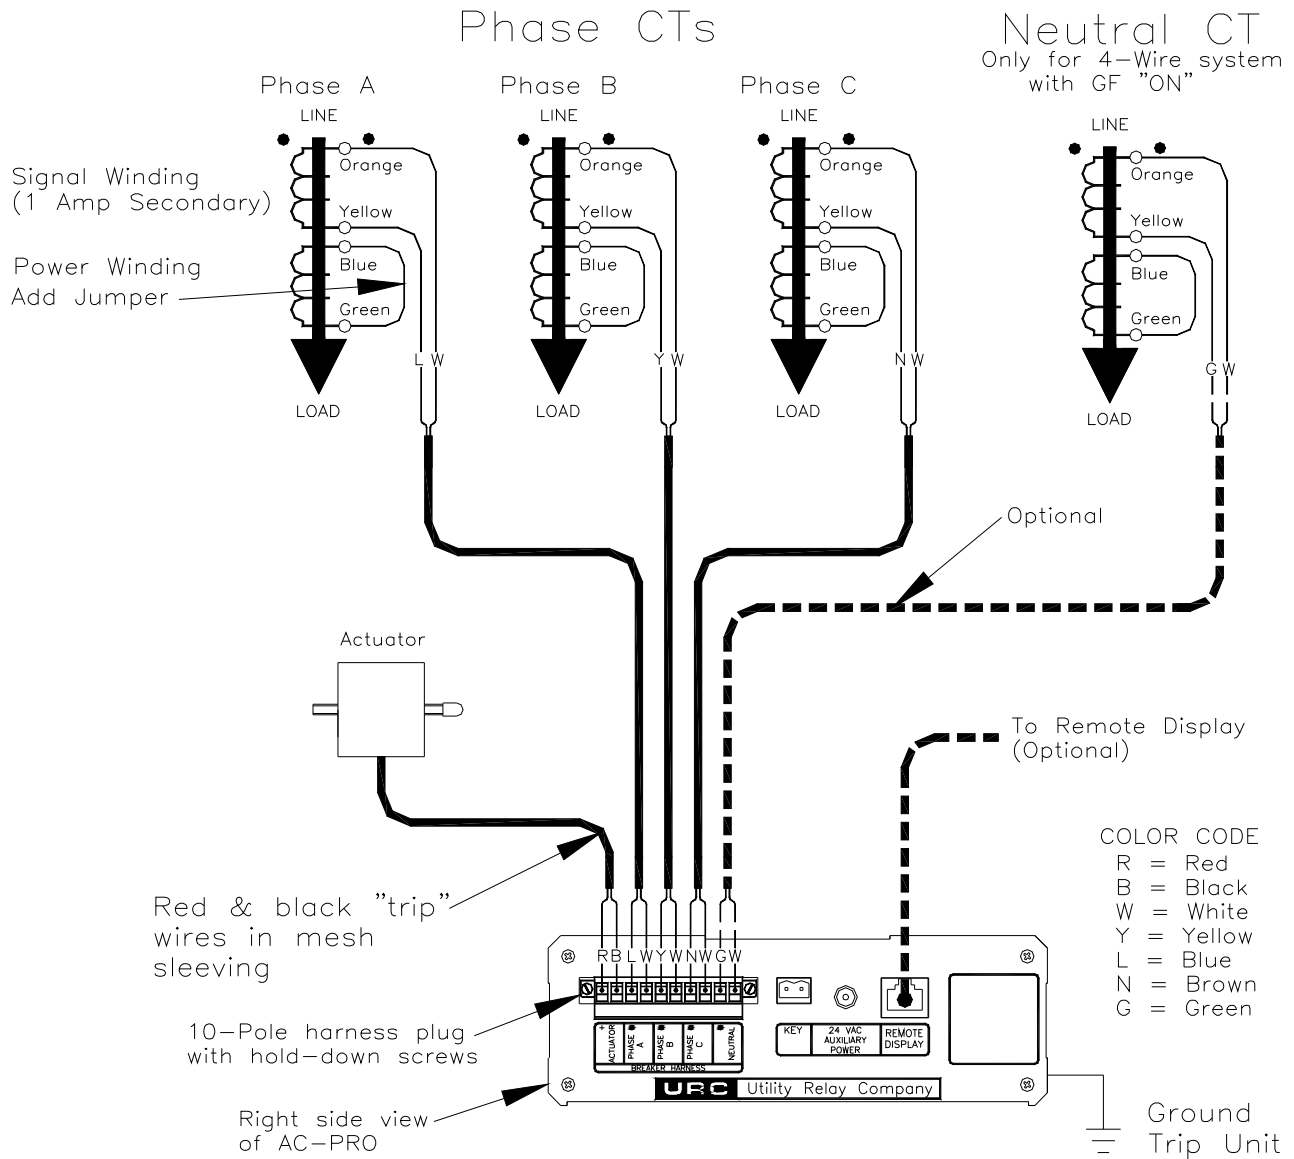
Phase CTs

Neutral CT
Only for 4-Wire system with GF "ON"

Phase A
LINE
Orange
Yellow
Blue
Green
L W
LOAD

Phase B
LINE
Orange
Yellow
Blue
Green
Y W
LOAD

Phase C
LINE
Orange
Yellow
Blue
Green
N W
LOAD

LINE
Orange
Yellow
Blue
Green
G W
LOAD

Signal Winding
(1 Amp Secondary)

Power Winding
Add Jumper

Optional

Actuator

To Remote Display
(Optional)

COLOR CODE
R = Red
B = Black
W = White
Y = Yellow
L = Blue
N = Brown
G = Green

Red & black "trip" wires in mesh sleeving

R B L W Y W N W G W

10-Pole harness plug with hold-down screws

ACTUATOR
PHASE A
PHASE B
PHASE C
NEUTRAL
BREAKER HARNESS
KEY
24 VAC AUXILIARY POWER
REMOTE DISPLAY

URC Utility Relay Company

Right side view of AC-PRO

Ground
Trip Unit